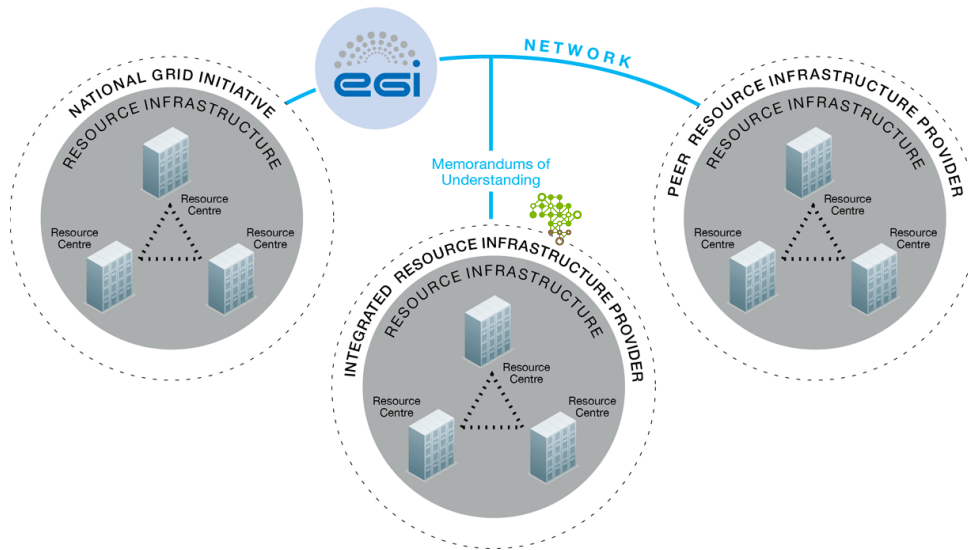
egi

NETWORK

Memorandums of Understanding

NATIONAL GRID INITIATIVE

RESOURCE INFRASTRUCTURE

Resource Centre

Resource Centre

Resource Centre

INTEGRATED RESOURCE INFRASTRUCTURE PROVIDER

RESOURCE INFRASTRUCTURE

Resource Centre

Resource Centre

Resource Centre

PEER RESOURCE INFRASTRUCTURE PROVIDER

RESOURCE INFRASTRUCTURE

Resource Centre

Resource Centre

Resource Centre